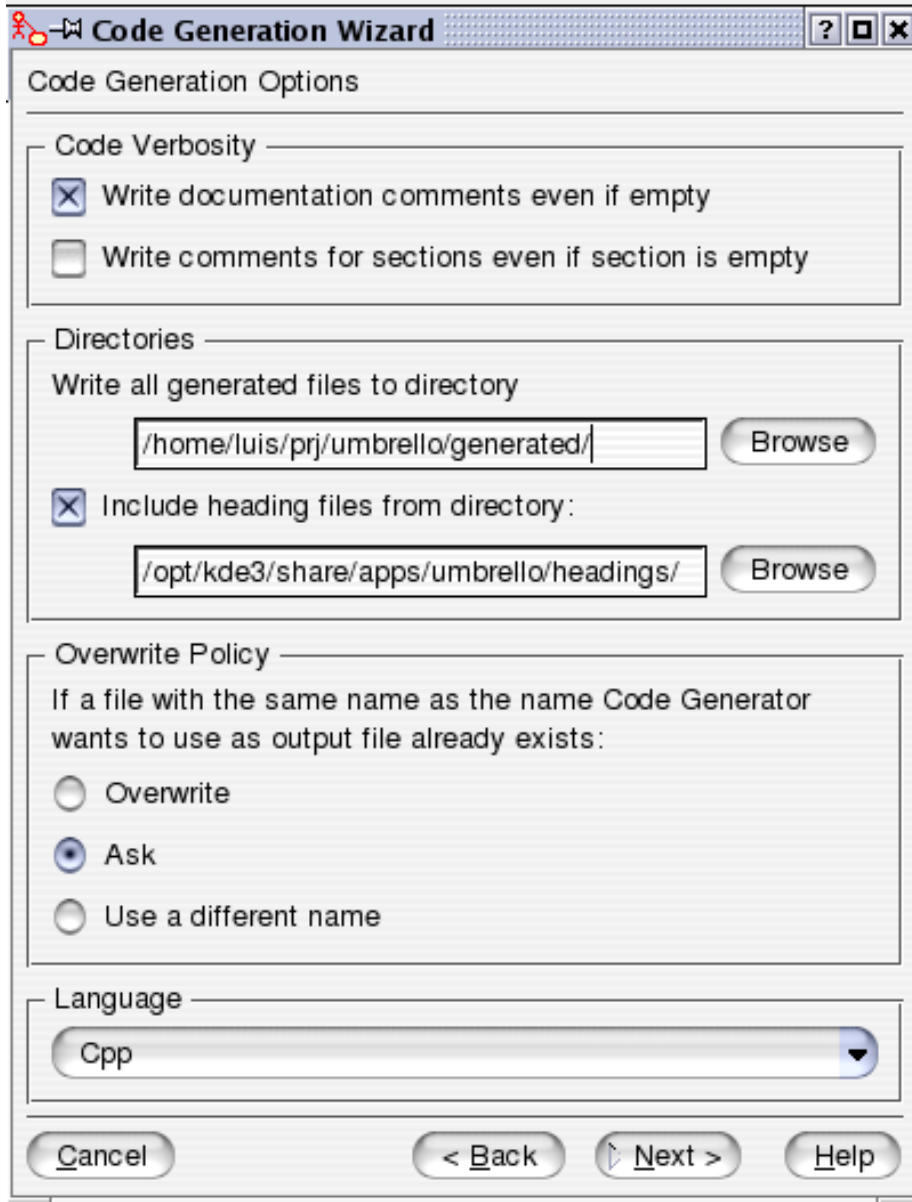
Code Generation Wizard

Code Generation Options

Code Verbosity

Write documentation comments even if empty

Write comments for sections even if section is empty

Directories

Write all generated files to directory

/home/luis/prj/umbrello/generated/

Browse

Include heading files from directory:

/opt/kde3/share/apps/umbrello/headings/

Browse

Overwrite Policy

If a file with the same name as the name Code Generator wants to use as output file already exists:

Overwrite

Ask

Use a different name

Language

Cpp

Cancel

< Back

Next >

Help